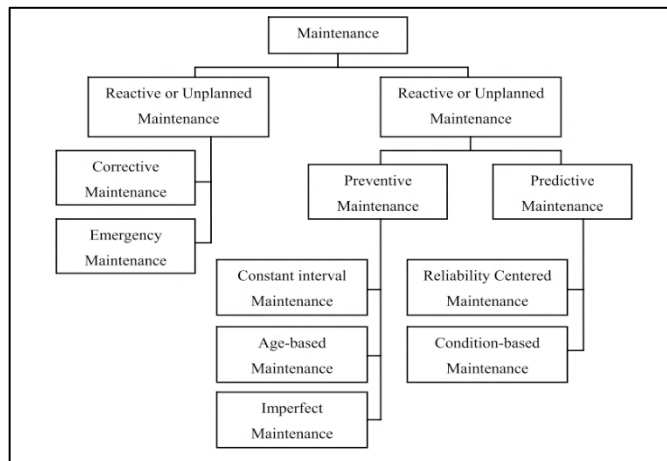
Maintenance

Reactive or Unplanned Maintenance

Reactive or Unplanned Maintenance

Corrective Maintenance

Emergency Maintenance

Preventive Maintenance

Predictive Maintenance

Constant interval Maintenance

Age-based Maintenance

Imperfect Maintenance

Reliability Centered Maintenance

Condition-based Maintenance